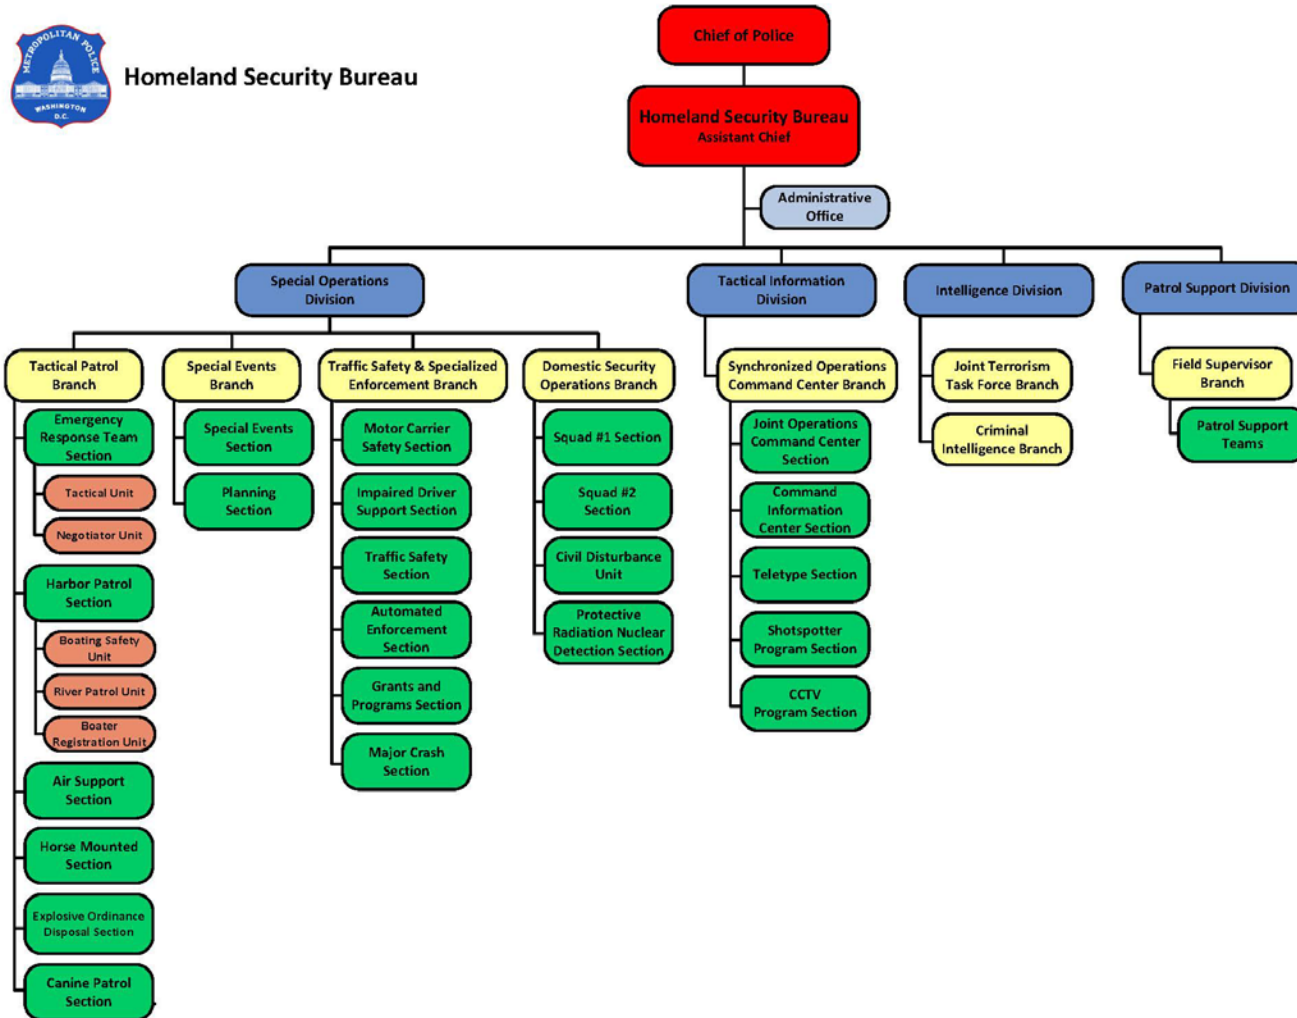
METROPOLITAN POLICE
WASHINGTON D.C.

Homeland Security Bureau

Chief of Police

Homeland Security Bureau
Assistant Chief

Administrative Office

Special Operations Division

Tactical Patrol Branch

Emergency Response Team Section

Tactical Unit

Negotiator Unit

Harbor Patrol Section

Boating Safety Unit

River Patrol Unit

Boater Registration Unit

Air Support Section

Horse Mounted Section

Explosive Ordinance Disposal Section

Canine Patrol Section

Special Events Branch

Special Events Section

Planning Section

Traffic Safety & Specialized Enforcement Branch

Motor Carrier Safety Section

Impaired Driver Support Section

Traffic Safety Section

Automated Enforcement Section

Grants and Programs Section

Major Crash Section

Domestic Security Operations Branch

Squad #1 Section

Squad #2 Section

Civil Disturbance Unit

Protective Radiation Nuclear Detection Section

Tactical Information Division

Synchronized Operations Command Center Branch

Joint Operations Command Center Section

Command Information Center Section

Teletype Section

Shotspotter Program Section

CCTV Program Section

Intelligence Division

Joint Terrorism Task Force Branch

Criminal Intelligence Branch

Patrol Support Division

Field Supervisor Branch

Patrol Support Teams